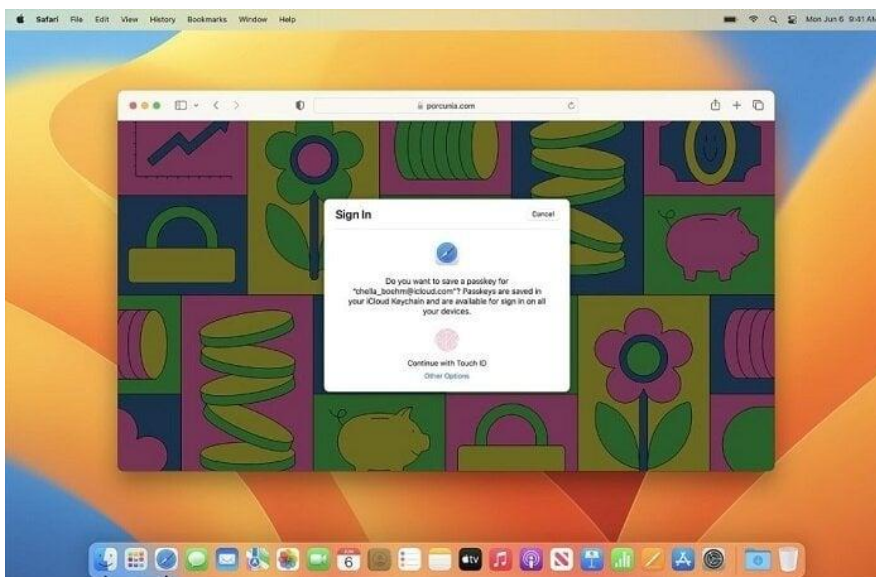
Safari File Edit View History Bookmarks Window Help

Mon Jun 6 9:41 AM

porcunia.com

Sign In

Cancel

Do you want to save a passkey for "chella_boehm@icloud.com"? Passkeys are saved in your iCloud Keychain and are available for sign in on all your devices.

Continue with Touch ID

Other Options

6